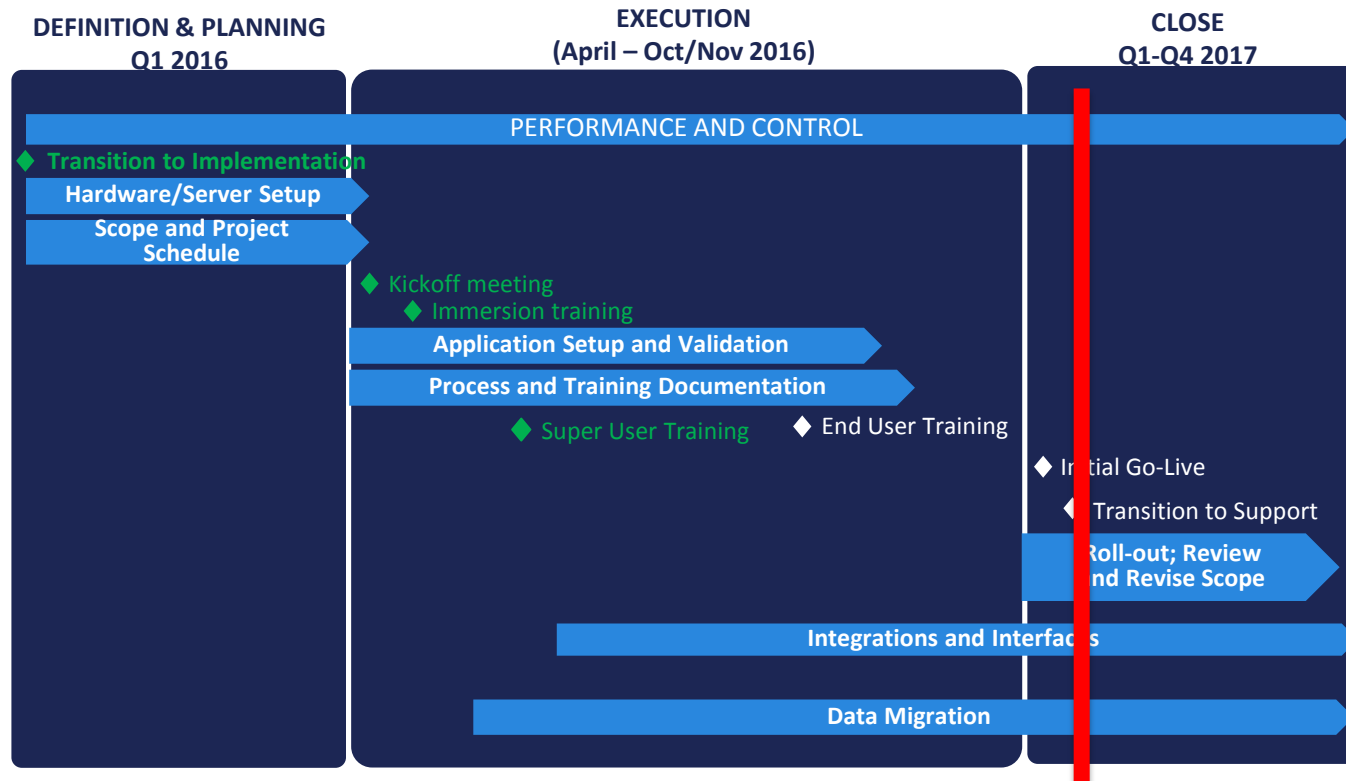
DEFINITION & PLANNING
Q1 2016

EXECUTION
(April – Oct/Nov 2016)

CLOSE
Q1-Q4 2017

PERFORMANCE AND CONTROL

Transition to Implementation

Hardware/Server Setup

Scope and Project Schedule

Kickoff meeting

Immersion training

Application Setup and Validation

Process and Training Documentation

Super User Training

End User Training

In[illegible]tial Go-Live

Transition to Support

Roll-out; Review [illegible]nd Revise Scope

Integrations and Interfac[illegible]s

Data Migration